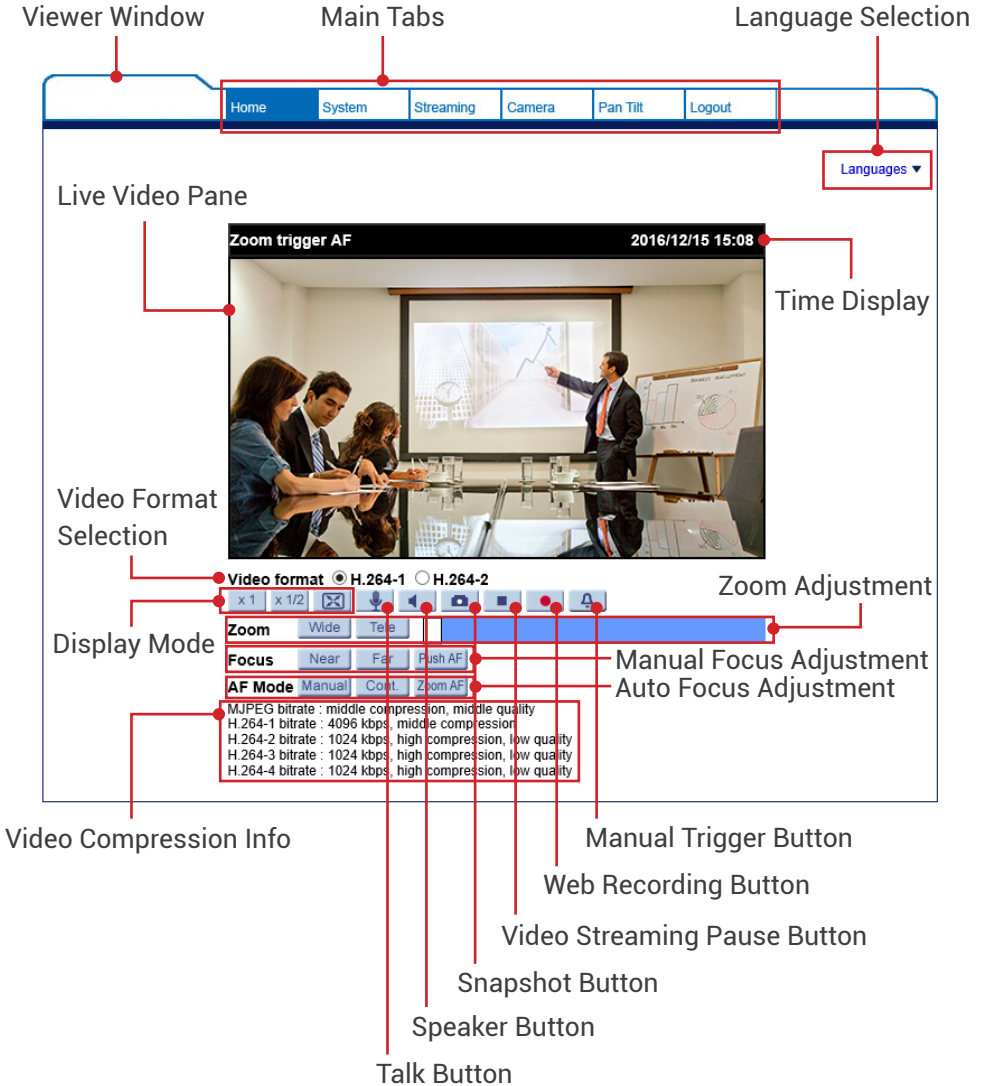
Viewer Window

Main Tabs

Language Selection

Home | System | Streaming | Camera | Pan Tilt | Logout

Languages ▼

Live Video Pane

Zoom trigger AF

2016/12/15 15:08

Time Display

Video Format Selection

Video format ◉ H.264-1 ○ H.264-2

Zoom Adjustment

x 1   x 1/2

Display Mode

Zoom   Wide   Tele

Focus   Near   Far   Push AF

Manual Focus Adjustment

AF Mode   Manual   Cont.   Zoom AF

Auto Focus Adjustment

MJPEG bitrate : middle compression, middle quality
H.264-1 bitrate : 4096 kbps, middle compression
H.264-2 bitrate : 1024 kbps, high compression, low quality
H.264-3 bitrate : 1024 kbps, high compression, low quality
H.264-4 bitrate : 1024 kbps, high compression, low quality

Video Compression Info

Manual Trigger Button

Web Recording Button

Video Streaming Pause Button

Snapshot Button

Speaker Button

Talk Button